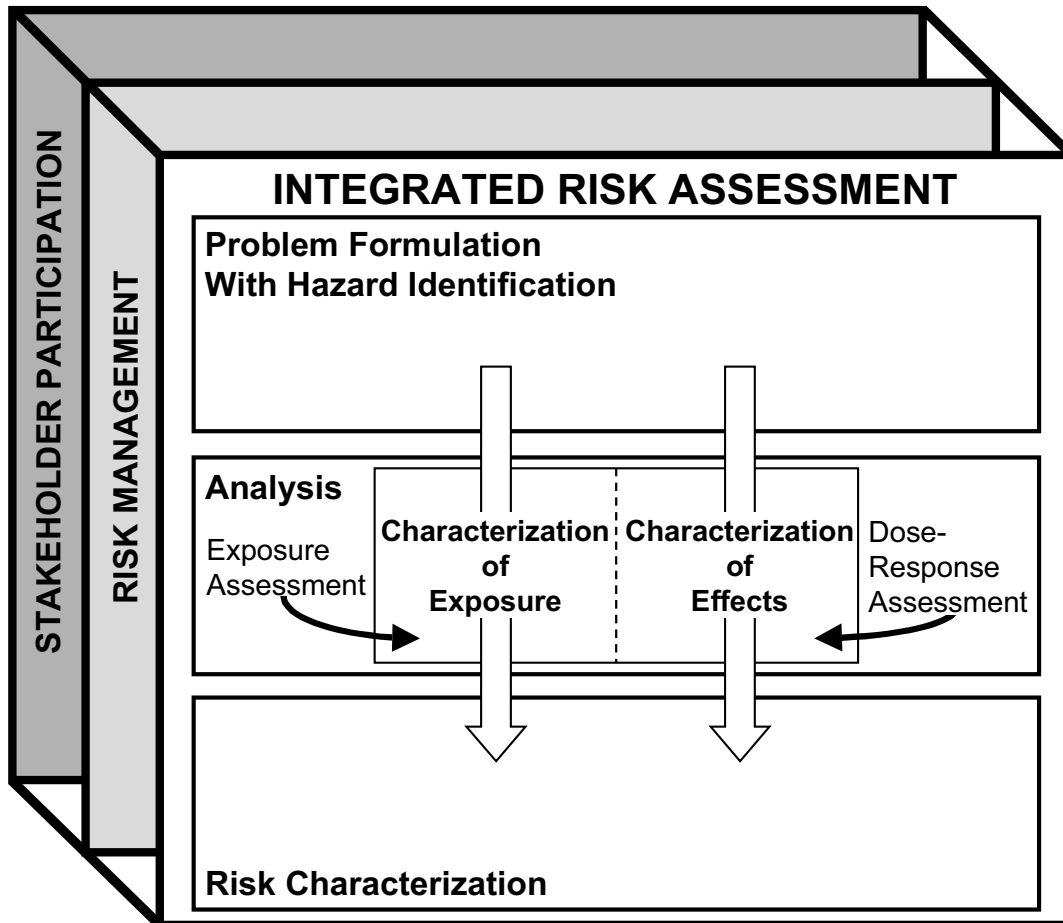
STAKEHOLDER PARTICIPATION

RISK MANAGEMENT

INTEGRATED RISK ASSESSMENT

Problem Formulation
With Hazard Identification

Analysis

Exposure Assessment

Characterization of Exposure

Characterization of Effects

Dose-Response Assessment

Risk Characterization